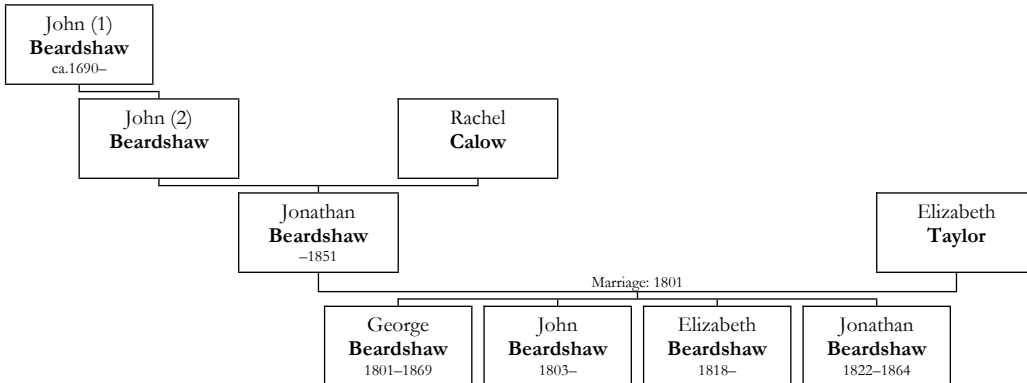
John (1)
**Beardshaw**
ca.1690–

John (2)
**Beardshaw**

Rachel
**Calow**

Jonathan
**Beardshaw**
–1851

Elizabeth
**Taylor**

Marriage: 1801

George
**Beardshaw**
1801–1869

John
**Beardshaw**
1803–

Elizabeth
**Beardshaw**
1818–

Jonathan
**Beardshaw**
1822–1864